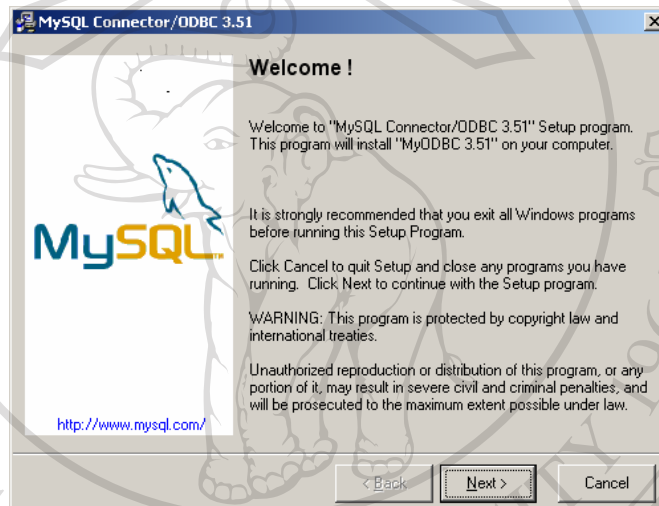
MySQL Connector/ODBC 3.51

Welcome !

Welcome to "MySQL Connector/ODBC 3.51" Setup program. This program will install "MyODBC 3.51" on your computer.

It is strongly recommended that you exit all Windows programs before running this Setup Program.

Click Cancel to quit Setup and close any programs you have running. Click Next to continue with the Setup program.

WARNING: This program is protected by copyright law and international treaties.

Unauthorized reproduction or distribution of this program, or any portion of it, may result in severe civil and criminal penalties, and will be prosecuted to the maximum extent possible under law.

MySQL

http://www.mysql.com/

< Back

Next >

Cancel